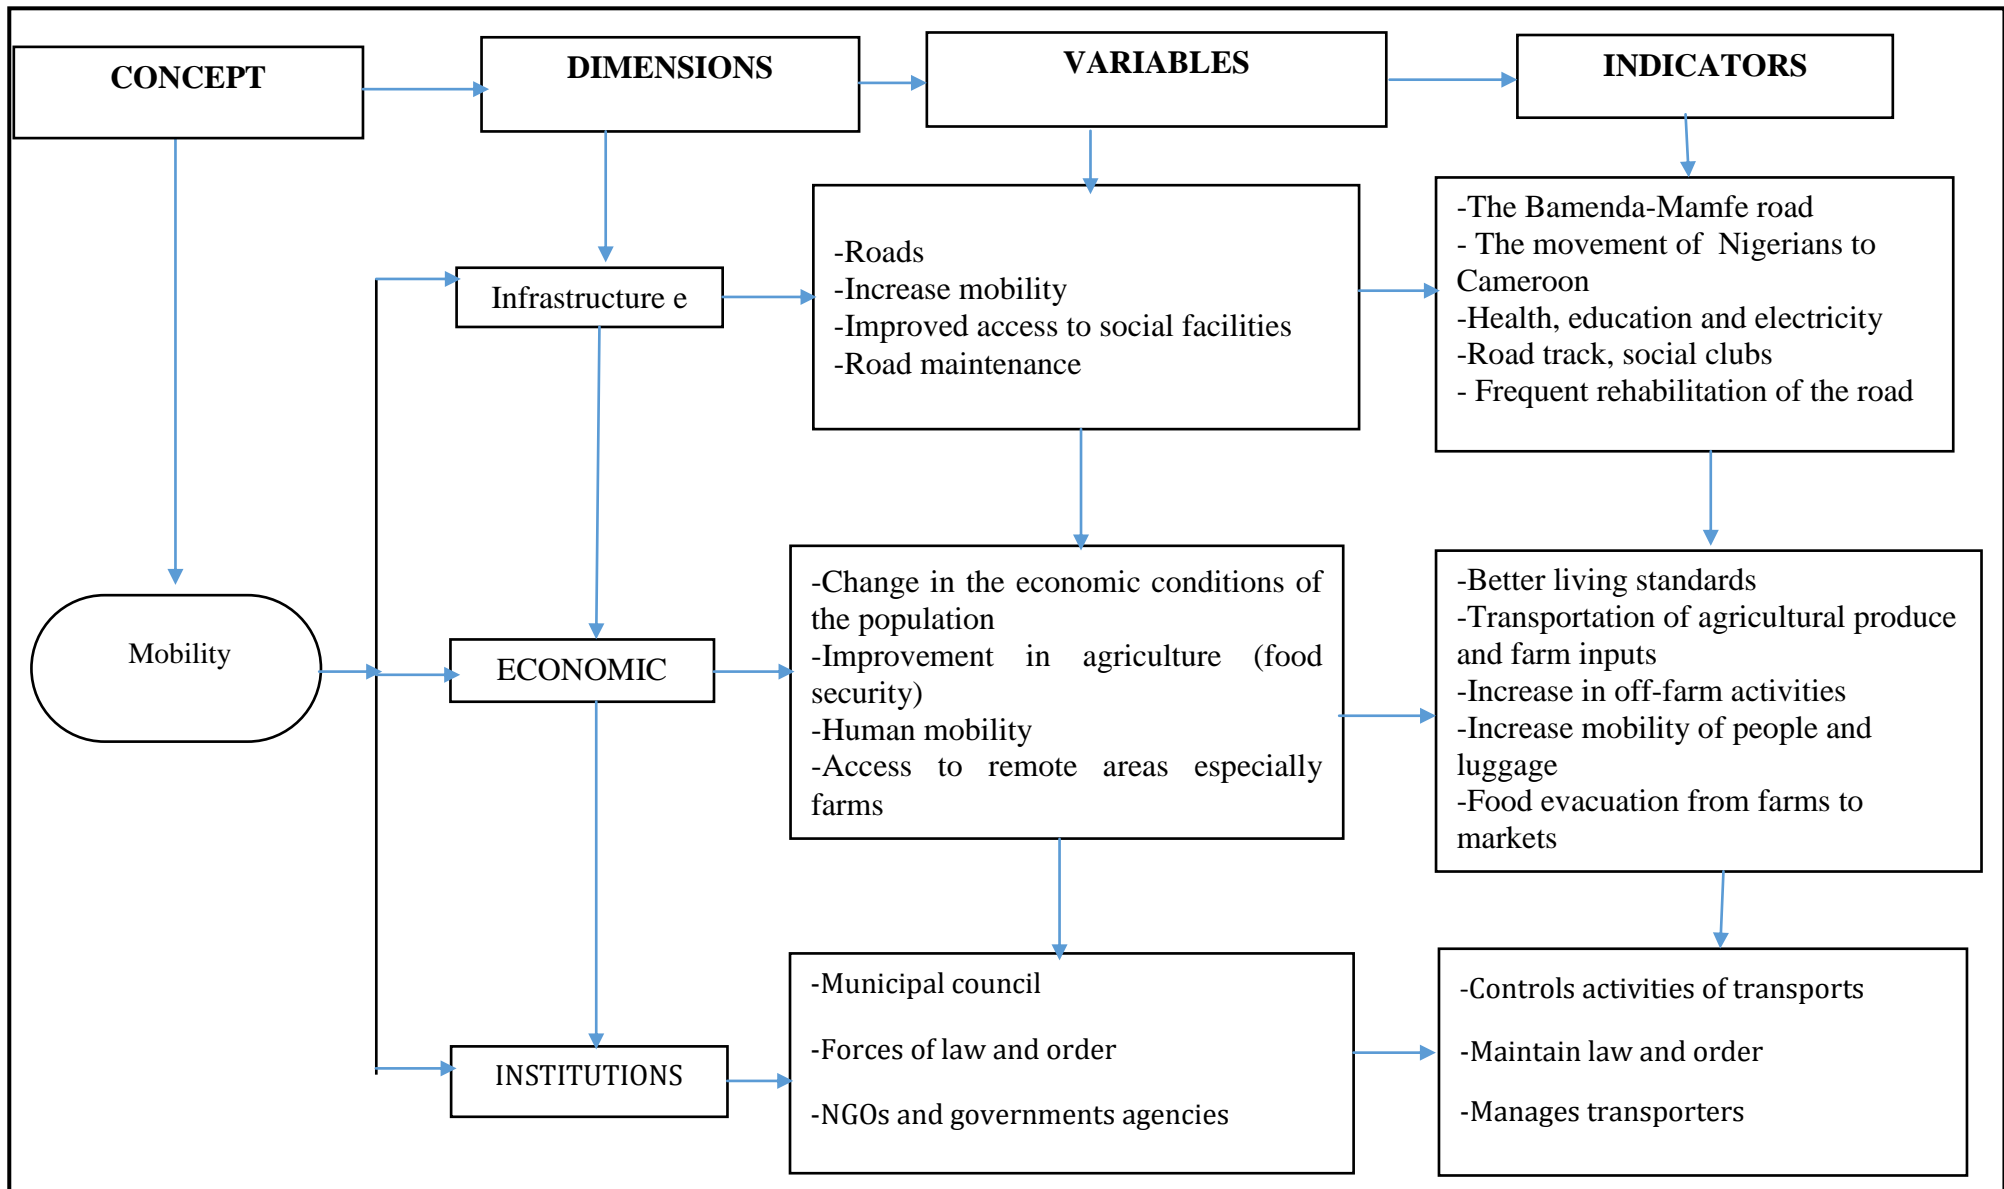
CONCEPT

DIMENSIONS

VARIABLES

INDICATORS

Mobility

Infrastructure e

-Roads
-Increase mobility
-Improved access to social facilities
-Road maintenance

-The Bamenda-Mamfe road
- The movement of Nigerians to Cameroon
-Health, education and electricity
-Road track, social clubs
- Frequent rehabilitation of the road

ECONOMIC

-Change in the economic conditions of the population
-Improvement in agriculture (food security)
-Human mobility
-Access to remote areas especially farms

-Better living standards
-Transportation of agricultural produce and farm inputs
-Increase in off-farm activities
-Increase mobility of people and luggage
-Food evacuation from farms to markets

INSTITUTIONS

-Municipal council

-Forces of law and order

-NGOs and governments agencies

-Controls activities of transports

-Maintain law and order

-Manages transporters